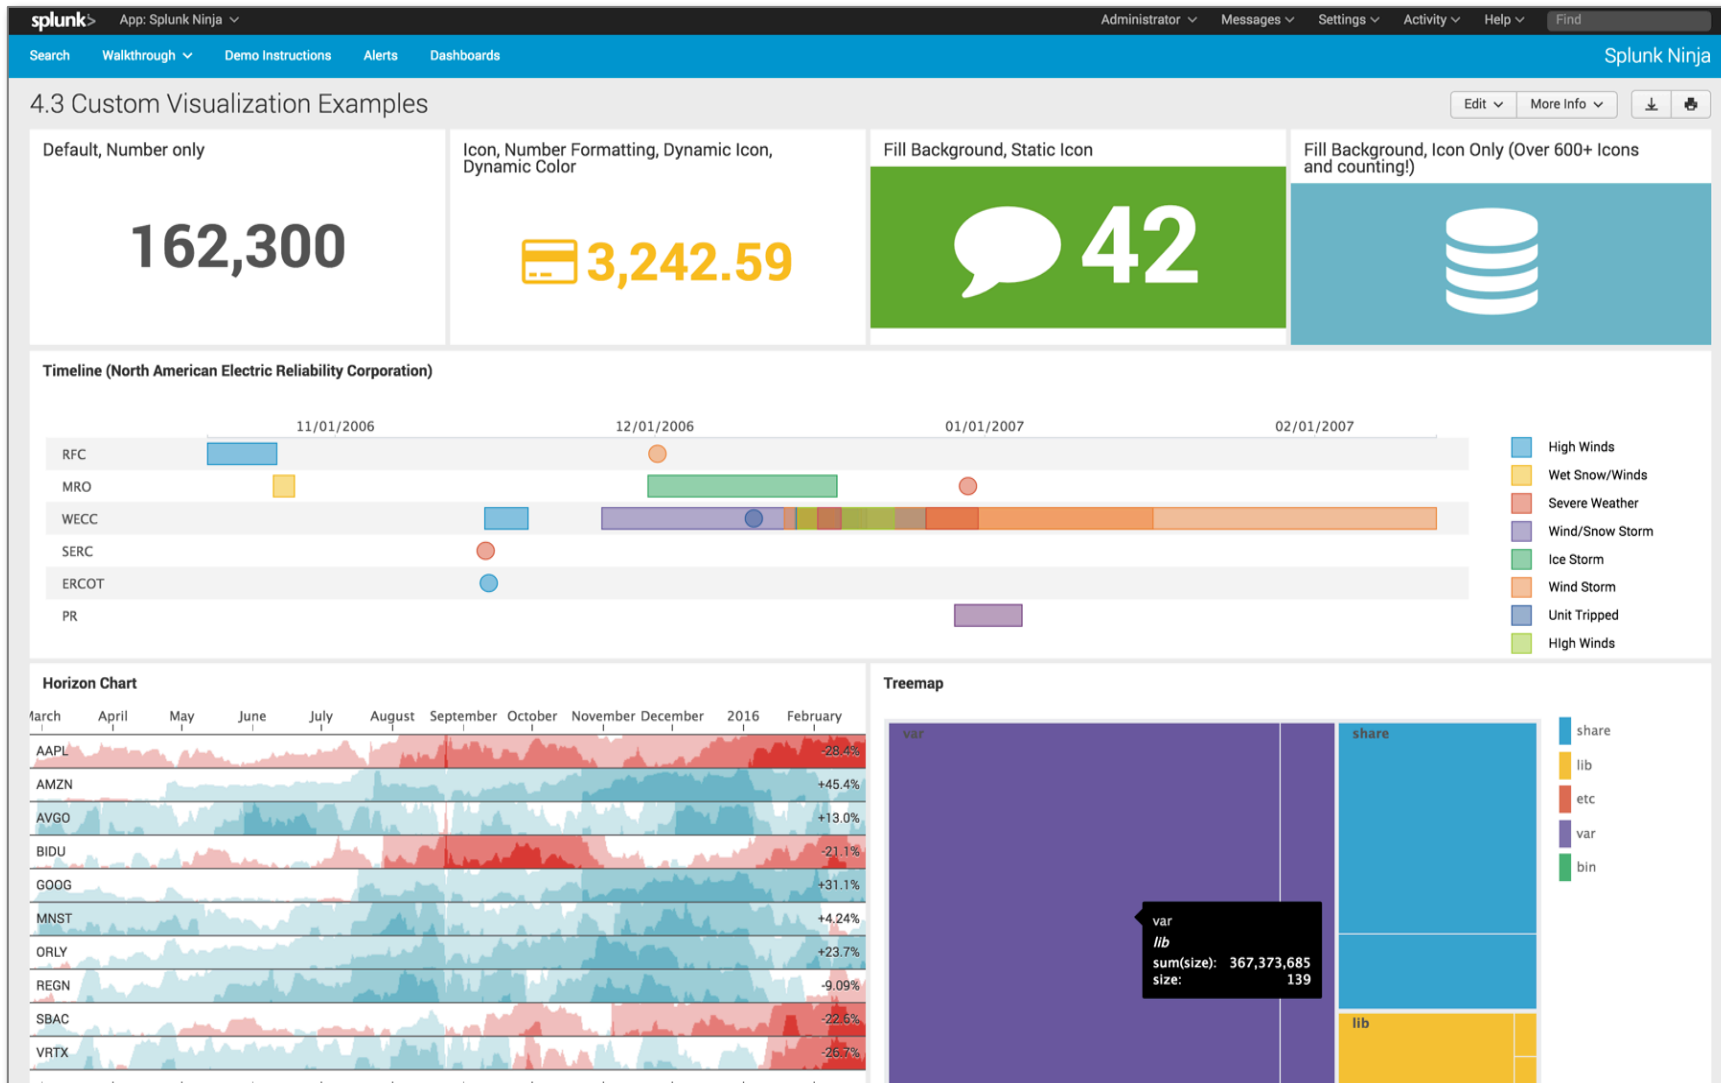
splunk> App: Splunk Ninja
Administrator Messages Settings Activity Help Find

Search Walkthrough Demo Instructions Alerts Dashboards Splunk Ninja

4.3 Custom Visualization Examples
Edit More Info

Default, Number only
162,300

Icon, Number Formatting, Dynamic Icon, Dynamic Color
3,242.59

Fill Background, Static Icon
42

Fill Background, Icon Only (Over 600+ Icons and counting!)

Timeline (North American Electric Reliability Corporation)

11/01/2006 12/01/2006 01/01/2007 02/01/2007

RFC
MRO
WECC
SERC
ERCOT
PR

High Winds
Wet Snow/Winds
Severe Weather
Wind/Snow Storm
Ice Storm
Wind Storm
Unit Tripped
HIgh Winds

Horizon Chart

arch April May June July August September October November December 2016 February

| AAPL | -28.4% |
|---|---|
| AMZN | +45.4% |
| AVGO | +13.0% |
| BIDU | -21.1% |
| GOOG | +31.1% |
| MNST | +4.24% |
| ORLY | +23.7% |
| REGN | -9.09% |
| SBAC | -22.6% |
| VRTX | -26.7% |

Treemap

var
share
lib

var
lib
sum(size): 367,373,685
size: 139

share
lib
etc
var
bin